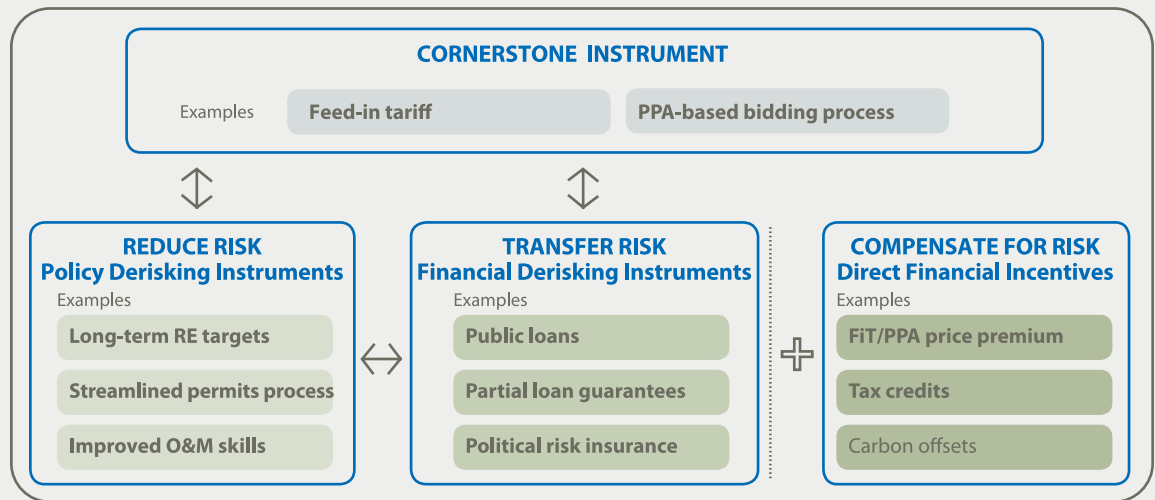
CORNERSTONE INSTRUMENT

Examples

Feed-in tariff

PPA-based bidding process

REDUCE RISK
Policy Derisking Instruments

Examples

Long-term RE targets

Streamlined permits process

Improved O&M skills

TRANSFER RISK
Financial Derisking Instruments

Examples

Public loans

Partial loan guarantees

Political risk insurance

COMPENSATE FOR RISK
Direct Financial Incentives

Examples

FiT/PPA price premium

Tax credits

Carbon offsets